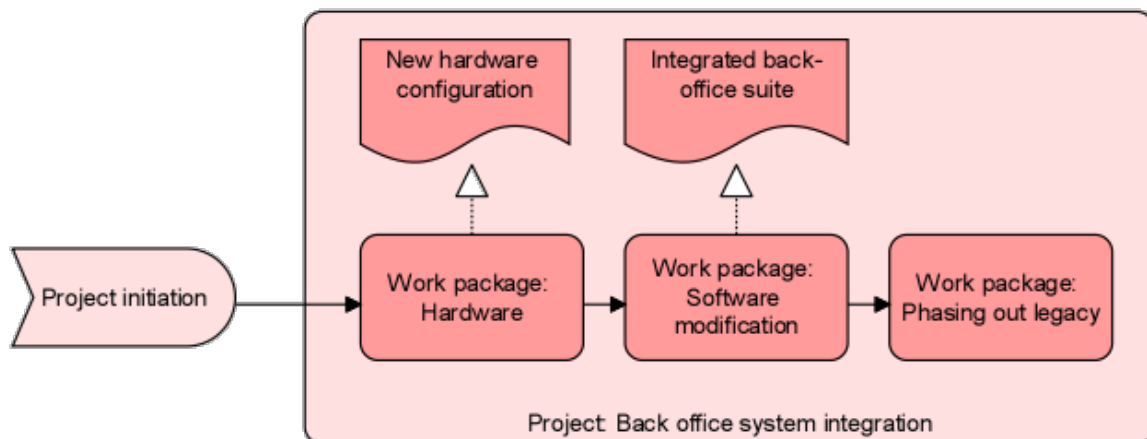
New hardware configuration

Integrated back-office suite

Project initiation

Work package: Hardware

Work package: Software modification

Work package: Phasing out legacy

Project: Back office system integration